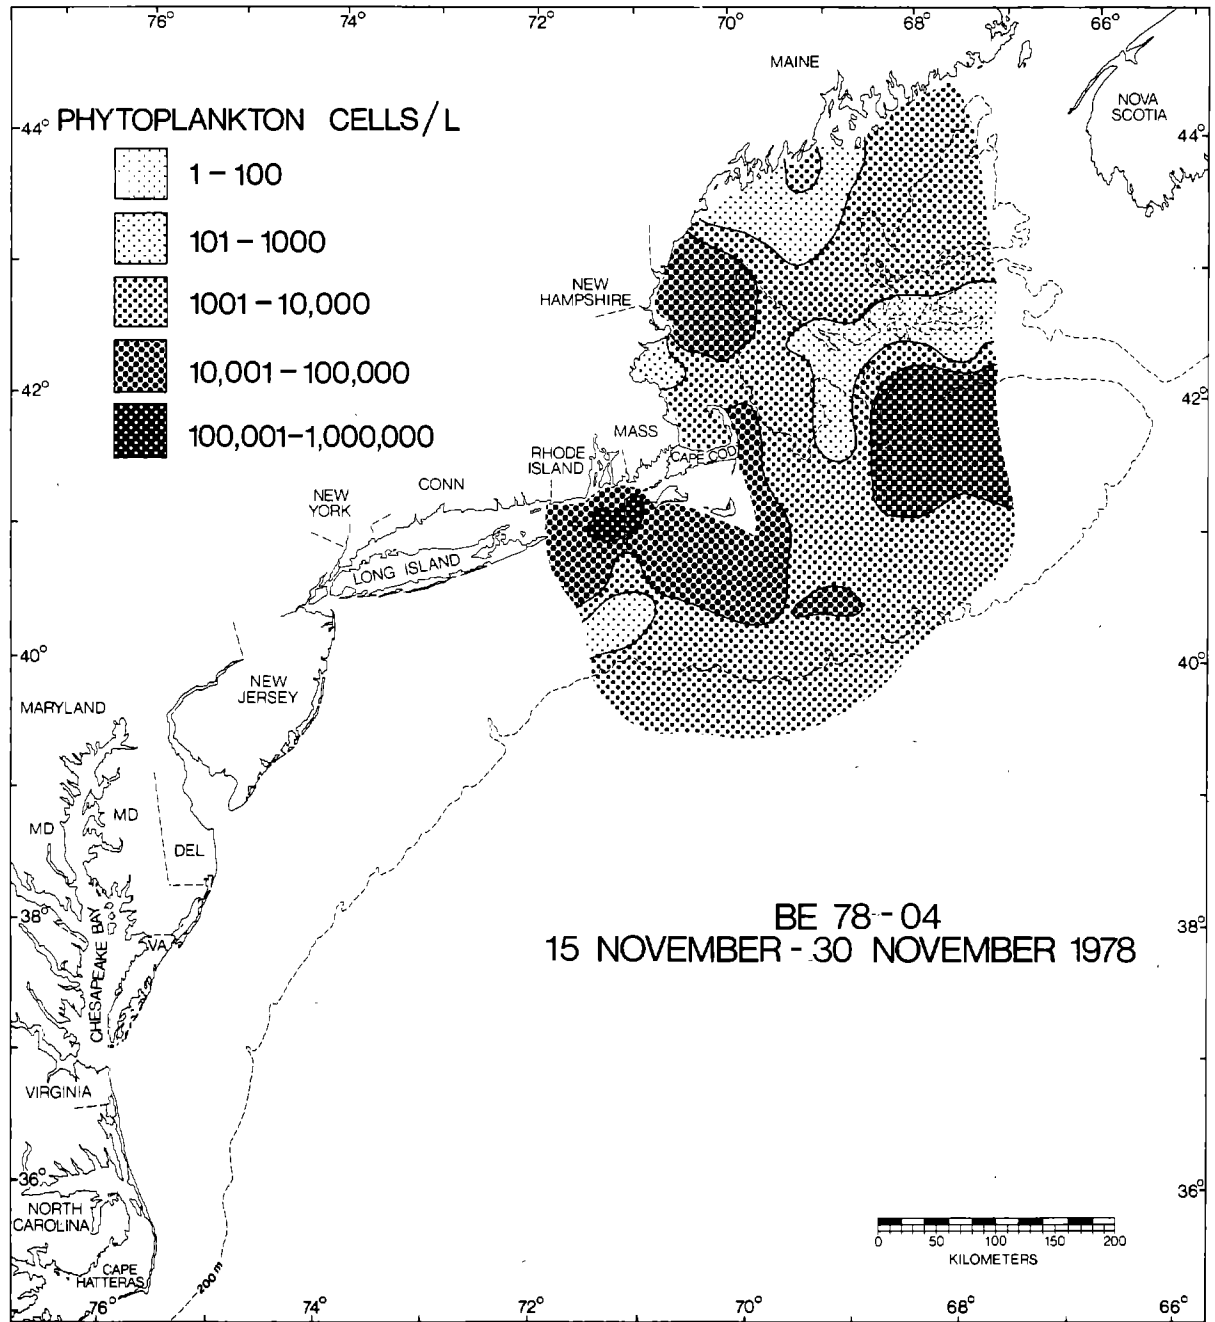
76° 74° 72° 70° 68° 66°

44° PHYTOPLANKTON CELLS / L

1 – 100

101 – 1000

1001 – 10,000

10,001 – 100,000

100,001–1,000,000

MAINE

NOVA SCOTIA

44°

NEW HAMPSHIRE

42°

42°

MASS

RHODE ISLAND

CAPE COD

CONN

NEW YORK

LONG ISLAND

40°

40°

NEW JERSEY

MARYLAND

MD

MD

DEL

38°

CHESAPEAKE BAY

VA

BE 78 - 04
15 NOVEMBER - 30 NOVEMBER 1978

38°

VIRGINIA

36°

NORTH CAROLINA

CAPE HATTERAS

200 m

36°

0 50 100 150 200
KILOMETERS

76° 74° 72° 70° 68° 66°